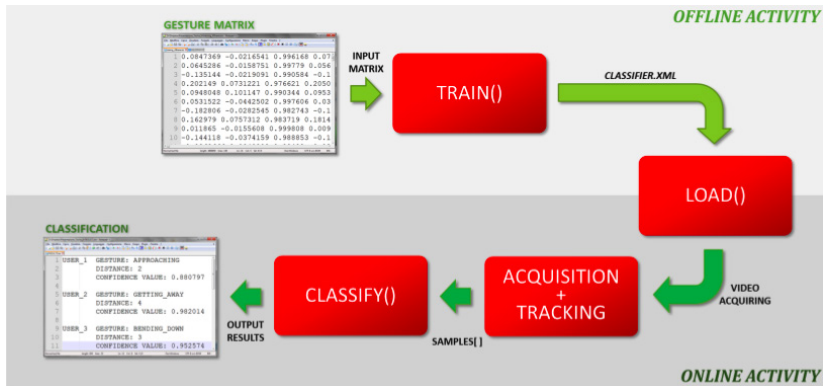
GESTURE MATRIX

OFFLINE ACTIVITY

1 0.0647369 -0.0216541 0.996168 0.07
2 0.0645286 -0.0158751 0.99779 0.056
3 -0.135144 -0.0219091 0.990584 -0.1
4 0.202149 0.0731221 0.976621 0.2050
5 0.0948048 0.101147 0.990344 0.0953
6 0.0531522 -0.0442502 0.997606 0.03
7 -0.182806 -0.0282545 0.982743 -0.1
8 0.162979 0.0757312 0.983719 0.1814
9 0.011865 -0.0155608 0.999808 0.009
10 -0.144118 -0.0374159 0.988853 -0.1

INPUT MATRIX

TRAIN()

CLASSIFIER.XML

LOAD()

CLASSIFICATION

1 USER_1 GESTURE: APPROACHING
2 DISTANCE: 2
3 CONFIDENCE VALUE: 0.880797
4
5 USER_2 GESTURE: GETTING_AWAY
6 DISTANCE: 4
7 CONFIDENCE VALUE: 0.982014
8
9 USER_3 GESTURE: BENDING_DOWN
10 DISTANCE: 3
11 CONFIDENCE VALUE: 0.952574

CLASSIFY()

ACQUISITION + TRACKING

VIDEO ACQUIRING

OUTPUT RESULTS

SAMPLES[ ]

ONLINE ACTIVITY